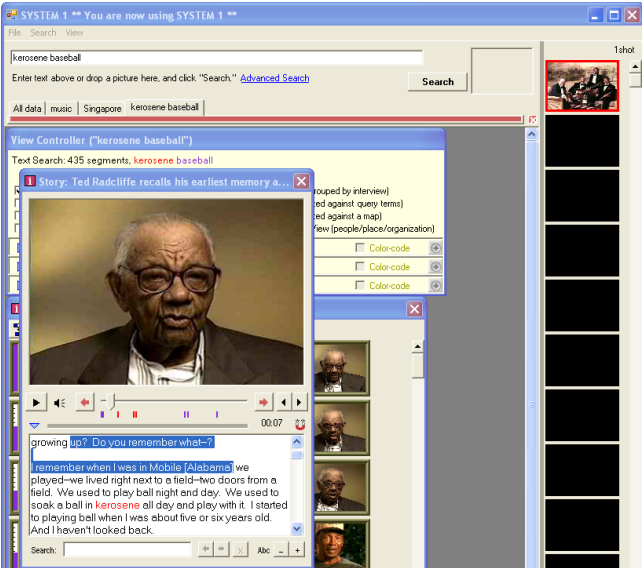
SYSTEM 1 ** You are now using SYSTEM 1 **

File Search View

kerosene baseball

Enter text above or drop a picture here, and click "Search." Advanced Search

Search

All data | music | Singapore | kerosene baseball

1shot

View Controller ("kerosene baseball")

Text Search: 435 segments, kerosene baseball

rouped by interview)
zed against query terms)
zed against a map)
iew (people/place/organization)

Color-code
Color-code
Color-code

Story: Ted Radcliffe recalls his earliest memory a...

00:07

growing up? Do you remember what--?

I remember when I was in Mobile [Alabama] we played--we lived right next to a field--two doors from a field. We used to play ball night and day. We used to soak a ball in kerosene all day and play with it. I started to playing ball when I was about five or six years old. And I haven't looked back.

Search:

Abc - +